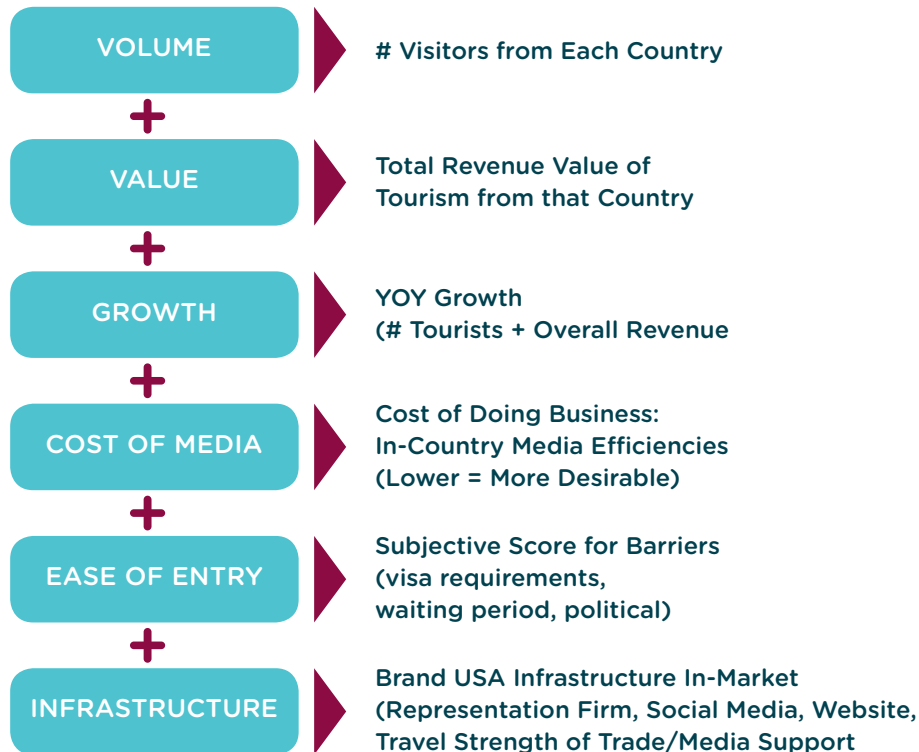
VOLUME

# Visitors from Each Country

+

VALUE

Total Revenue Value of Tourism from that Country

+

GROWTH

YOY Growth (# Tourists + Overall Revenue

+

COST OF MEDIA

Cost of Doing Business: In-Country Media Efficiencies (Lower = More Desirable)

+

EASE OF ENTRY

Subjective Score for Barriers (visa requirements, waiting period, political)

+

INFRASTRUCTURE

Brand USA Infrastructure In-Market (Representation Firm, Social Media, Website, Travel Strength of Trade/Media Support